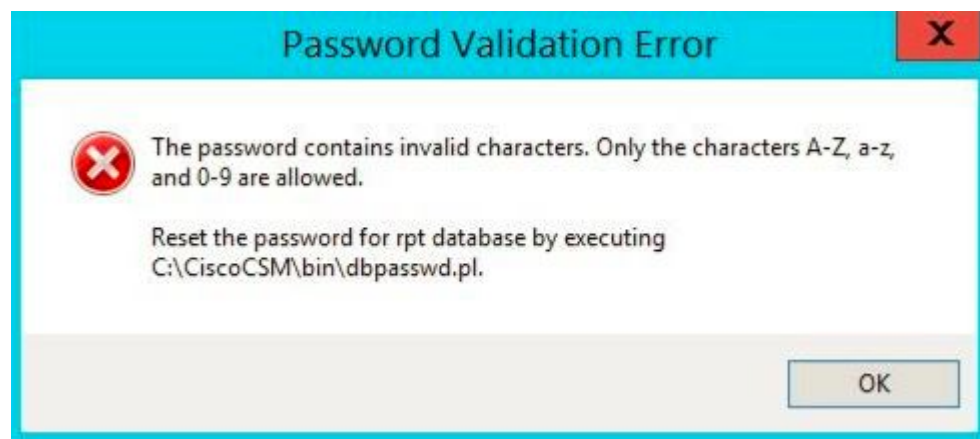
Password Validation Error

X

The password contains invalid characters. Only the characters A-Z, a-z, and 0-9 are allowed.

Reset the password for rpt database by executing C:\CiscoCSM\bin\dbpasswd.pl.

OK